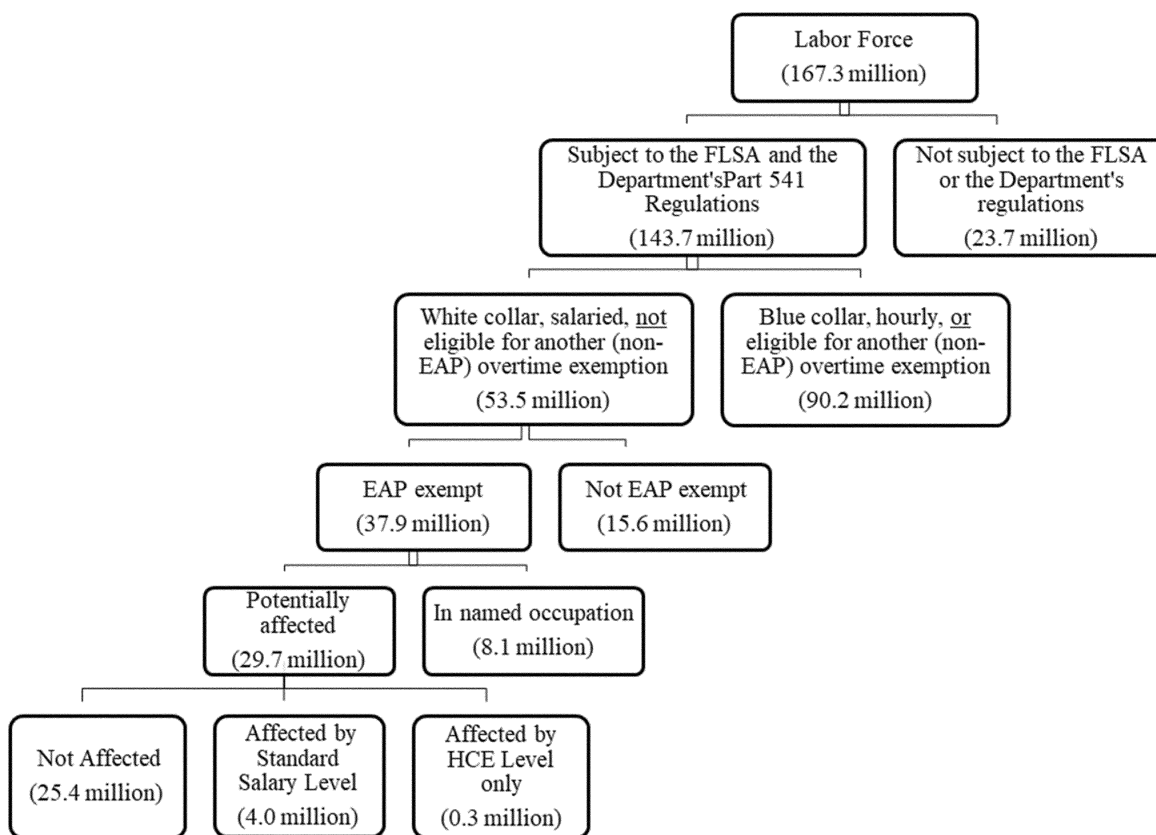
Labor Force
(167.3 million)

Subject to the FLSA and the Department'sPart 541 Regulations
(143.7 million)

Not subject to the FLSA or the Department's regulations
(23.7 million)

White collar, salaried, not eligible for another (non-EAP) overtime exemption
(53.5 million)

Blue collar, hourly, or eligible for another (non-EAP) overtime exemption
(90.2 million)

EAP exempt
(37.9 million)

Not EAP exempt
(15.6 million)

Potentially affected
(29.7 million)

In named occupation
(8.1 million)

Not Affected
(25.4 million)

Affected by Standard Salary Level
(4.0 million)

Affected by HCE Level only
(0.3 million)